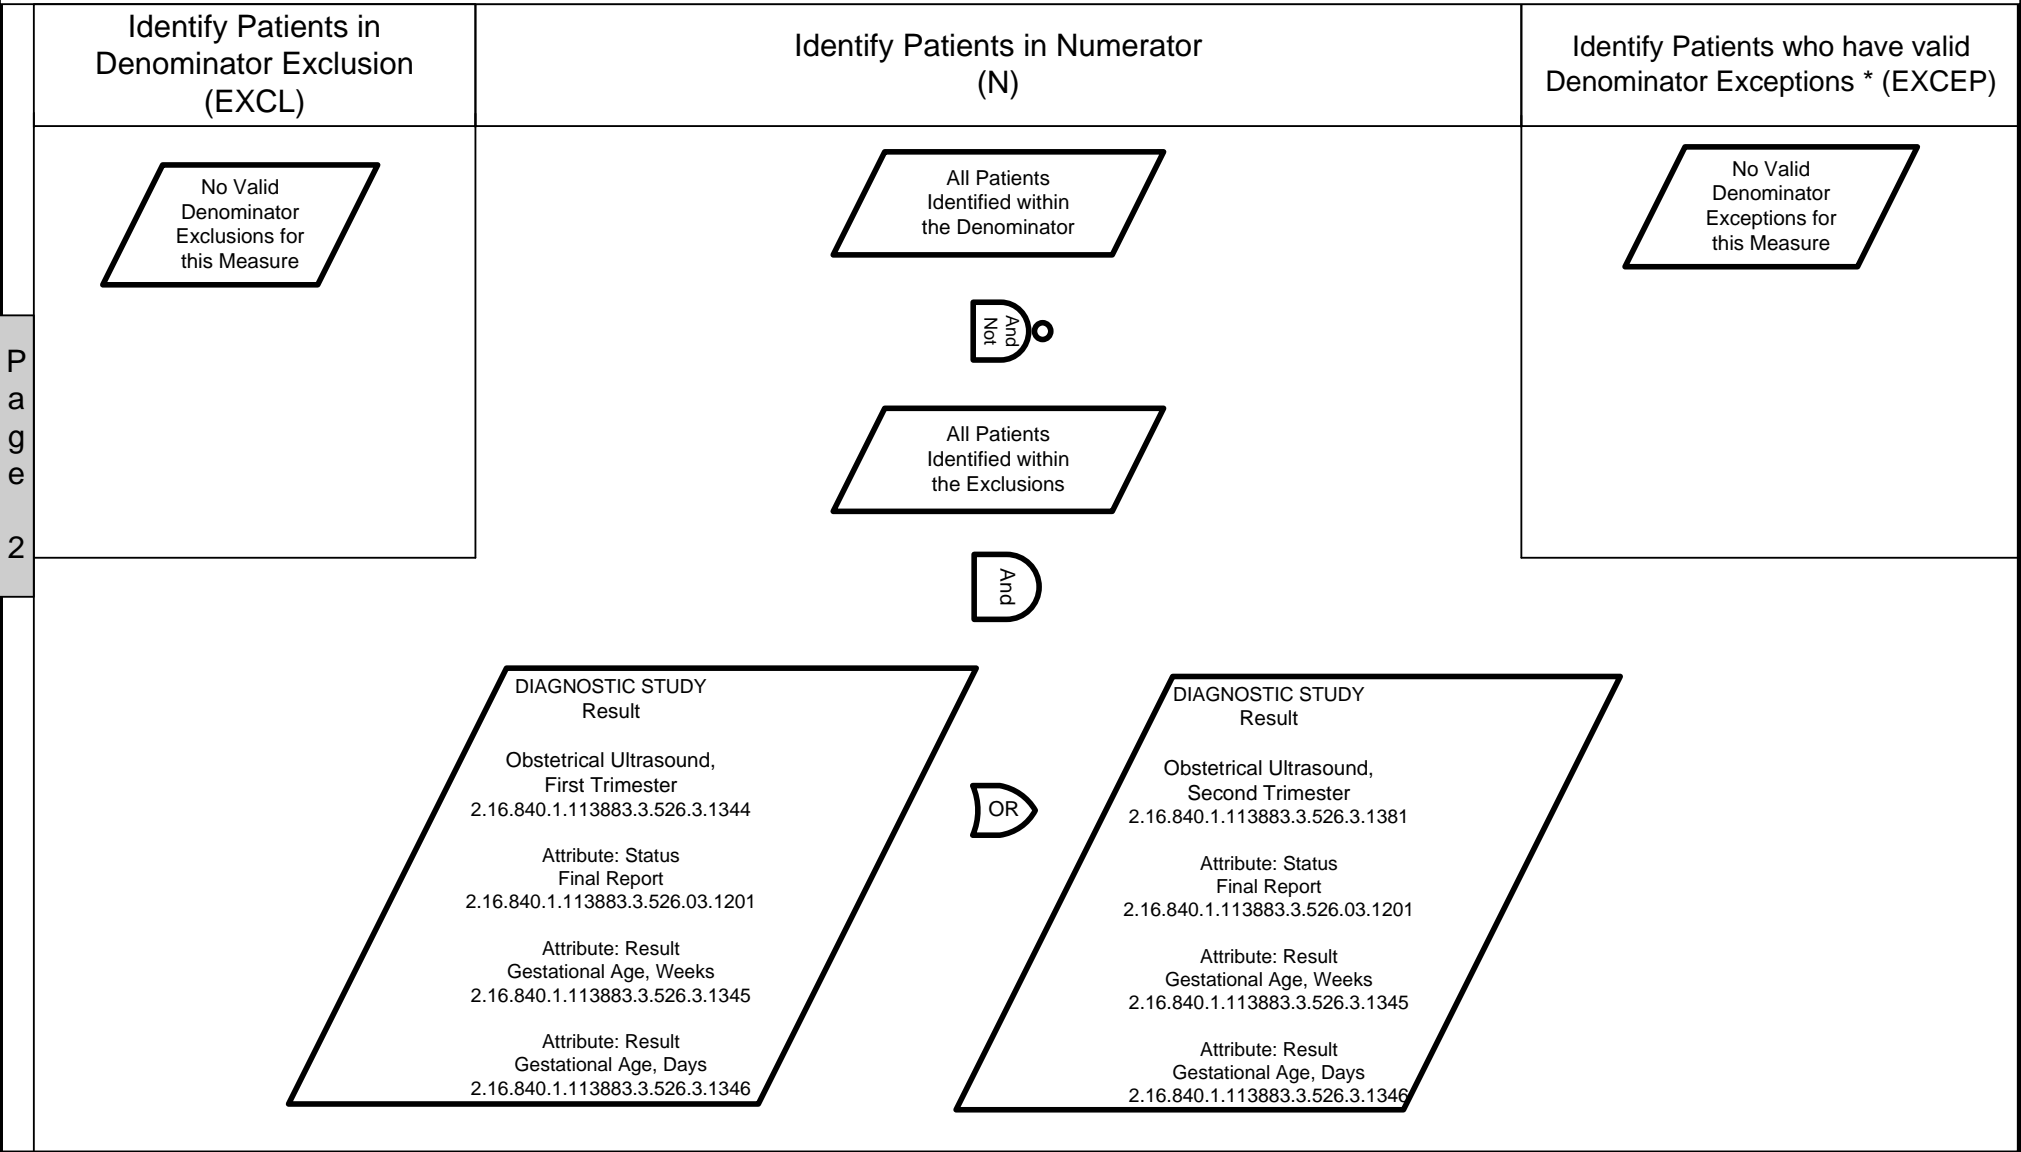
Page 2

Identify Patients in Denominator Exclusion (EXCL)

Identify Patients in Numerator (N)

Identify Patients who have valid Denominator Exceptions * (EXCEP)

No Valid Denominator Exclusions for this Measure

All Patients Identified within the Denominator

And Not

All Patients Identified within the Exclusions

And

No Valid Denominator Exceptions for this Measure

DIAGNOSTIC STUDY
Result

Obstetrical Ultrasound, First Trimester
2.16.840.1.113883.3.526.3.1344

Attribute: Status
Final Report
2.16.840.1.113883.3.526.03.1201

Attribute: Result
Gestational Age, Weeks
2.16.840.1.113883.3.526.3.1345

Attribute: Result
Gestational Age, Days
2.16.840.1.113883.3.526.3.1346

OR

DIAGNOSTIC STUDY
Result

Obstetrical Ultrasound, Second Trimester
2.16.840.1.113883.3.526.3.1381

Attribute: Status
Final Report
2.16.840.1.113883.3.526.03.1201

Attribute: Result
Gestational Age, Weeks
2.16.840.1.113883.3.526.3.1345

Attribute: Result
Gestational Age, Days
2.16.840.1.113883.3.526.3.1346